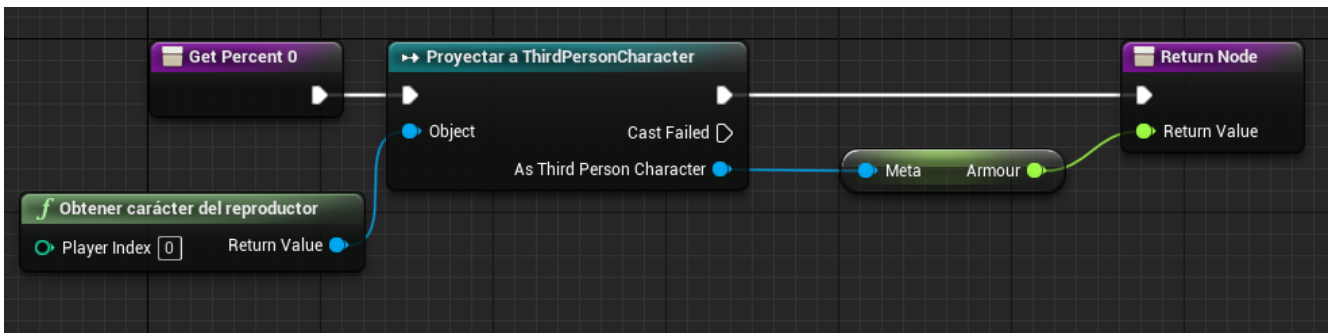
Get Percent 0

Proyectar a ThirdPersonCharacter

Object

Cast Failed

As Third Person Character

Return Node

Return Value

Meta

Armour

$f$ Obtener carácter del reproductor

Player Index 0

Return Value